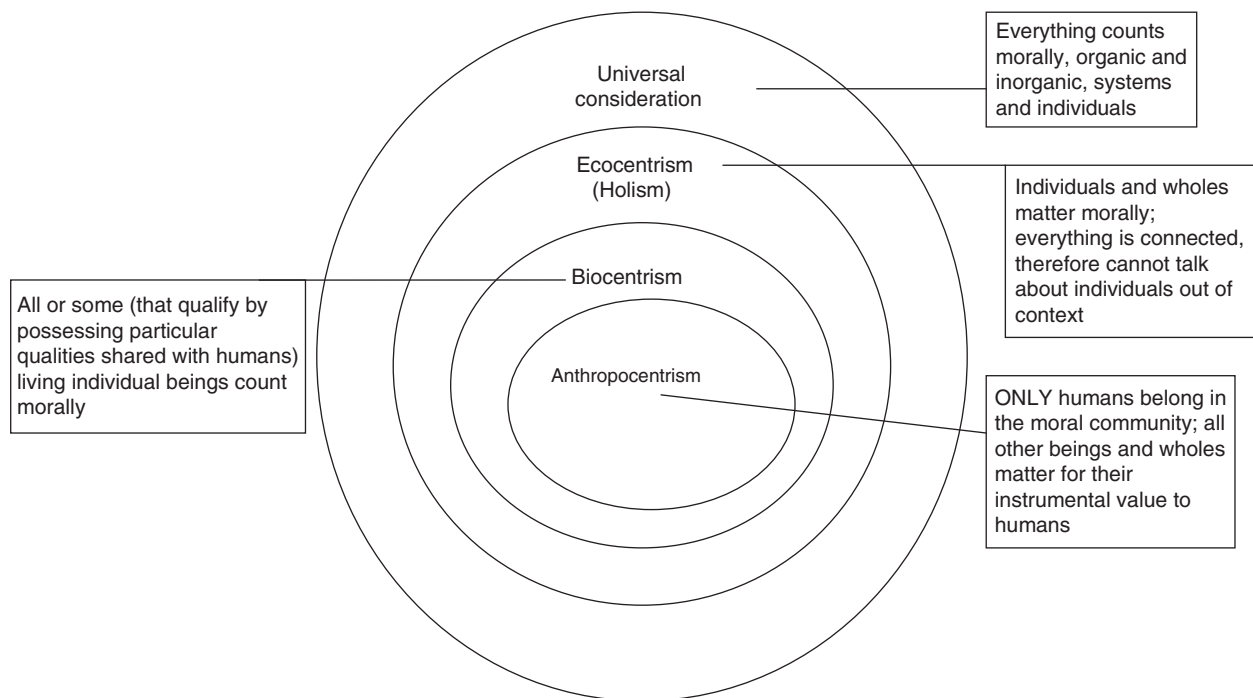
Universal consideration

Everything counts morally, organic and inorganic, systems and individuals

Ecocentrism (Holism)

Individuals and wholes matter morally; everything is connected, therefore cannot talk about individuals out of context

Biocentrism

All or some (that qualify by possessing particular qualities shared with humans) living individual beings count morally

Anthropocentrism

ONLY humans belong in the moral community; all other beings and wholes matter for their instrumental value to humans